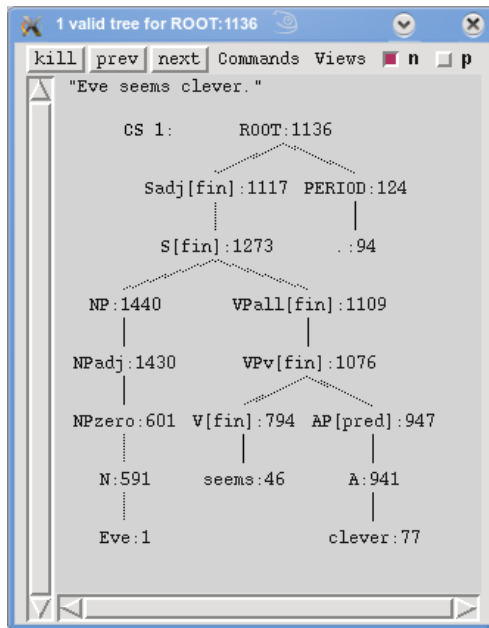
1 valid tree for ROOT:1136

kill prev next Commands Views n p

"Eve seems clever."

CS 1: ROOT:1136

Sadj[fin]:1117 PERIOD:124

S[fin]:1273 .:94

NP:1440 VPall[fin]:1109

NPadj:1430 VPv[fin]:1076

NPzero:601 V[fin]:794 AP[pred]:947

N:591 seems:46 A:941

Eve:1 clever:77